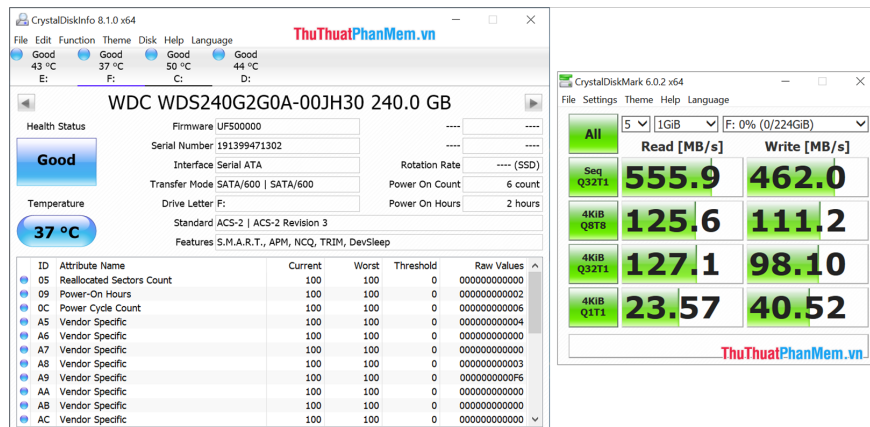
CrystalDiskInfo 8.1.0 x64

ThuThuatPhanMem.vn

File Edit Function Theme Disk Help Language

Good 43 °C E:
Good 37 °C F:
Good 50 °C C:
Good 44 °C D:

WDC WDS240G2G0A-00JH30 240.0 GB

Health Status

Good

Temperature

37 °C

| | |
|---|---|
| Firmware | UF500000 |
| Serial Number | 191399471302 |
| Interface | Serial ATA |
| Transfer Mode | SATA/600 \| SATA/600 |
| Drive Letter | F: |
| Standard | ACS-2 \| ACS-2 Revision 3 |
| Features | S.M.A.R.T., APM, NCQ, TRIM, DevSleep |

| | |
|---|---|
| ---- | ---- |
| ---- | ---- |
| Rotation Rate | ---- (SSD) |
| Power On Count | 6 count |
| Power On Hours | 2 hours |

| ID | Attribute Name | Current | Worst | Threshold | Raw Values |
|---|---|---|---|---|---|
| 05 | Reallocated Sectors Count | 100 | 100 | 0 | 000000000000 |
| 09 | Power-On Hours | 100 | 100 | 0 | 000000000002 |
| 0C | Power Cycle Count | 100 | 100 | 0 | 000000000006 |
| A5 | Vendor Specific | 100 | 100 | 0 | 000000000004 |
| A6 | Vendor Specific | 100 | 100 | 0 | 000000000000 |
| A7 | Vendor Specific | 100 | 100 | 0 | 000000000000 |
| A8 | Vendor Specific | 100 | 100 | 0 | 000000000000 |
| A9 | Vendor Specific | 100 | 100 | 0 | 000000000003 |
| AA | Vendor Specific | 100 | 100 | 0 | 0000000000F6 |
| AB | Vendor Specific | 100 | 100 | 0 | 000000000000 |
| AC | Vendor Specific | 100 | 100 | 0 | 000000000000 |

CrystalDiskMark 6.0.2 x64

File Settings Theme Help Language

All | 5 | 1GiB | F: 0% (0/224GiB)

| | Read [MB/s] | Write [MB/s] |
|---|---|---|
| Seq Q32T1 | 555.9 | 462.0 |
| 4KiB Q8T8 | 125.6 | 111.2 |
| 4KiB Q32T1 | 127.1 | 98.10 |
| 4KiB Q1T1 | 23.57 | 40.52 |

ThuThuatPhanMem.vn